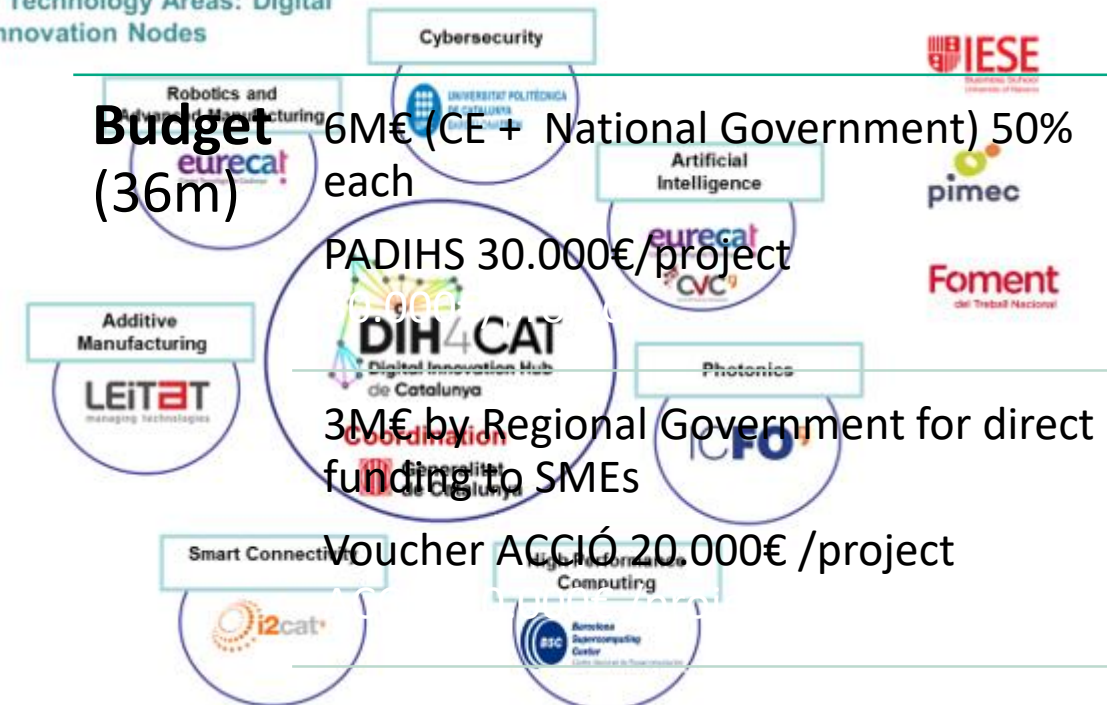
Technology Areas: Digital Innovation Nodes

Cybersecurity

UNIVERSITAT POLITÈCNICA DE CATALUNYA

IESE Business School

Robotics and Advanced Manufacturing

eurecat

Budget (36m)

6M€ (CE + National Government) 50% each

Artificial Intelligence

eurecat

CVC

pimec

PADIHS 30.000€/project

Foment del Treball Nacional

Additive Manufacturing

LEITAT managing technologies

DIH4CAT Digital Innovation Hub de Catalunya

Photonics

3M€ by Regional Government for direct funding to SMEs

Coordination Generalitat de Catalunya

ICFO

Smart Connectivity

Voucher ACCIÓ 20.000€ /project

High Performance Computing

i2cat

BSC Barcelona Supercomputing Center